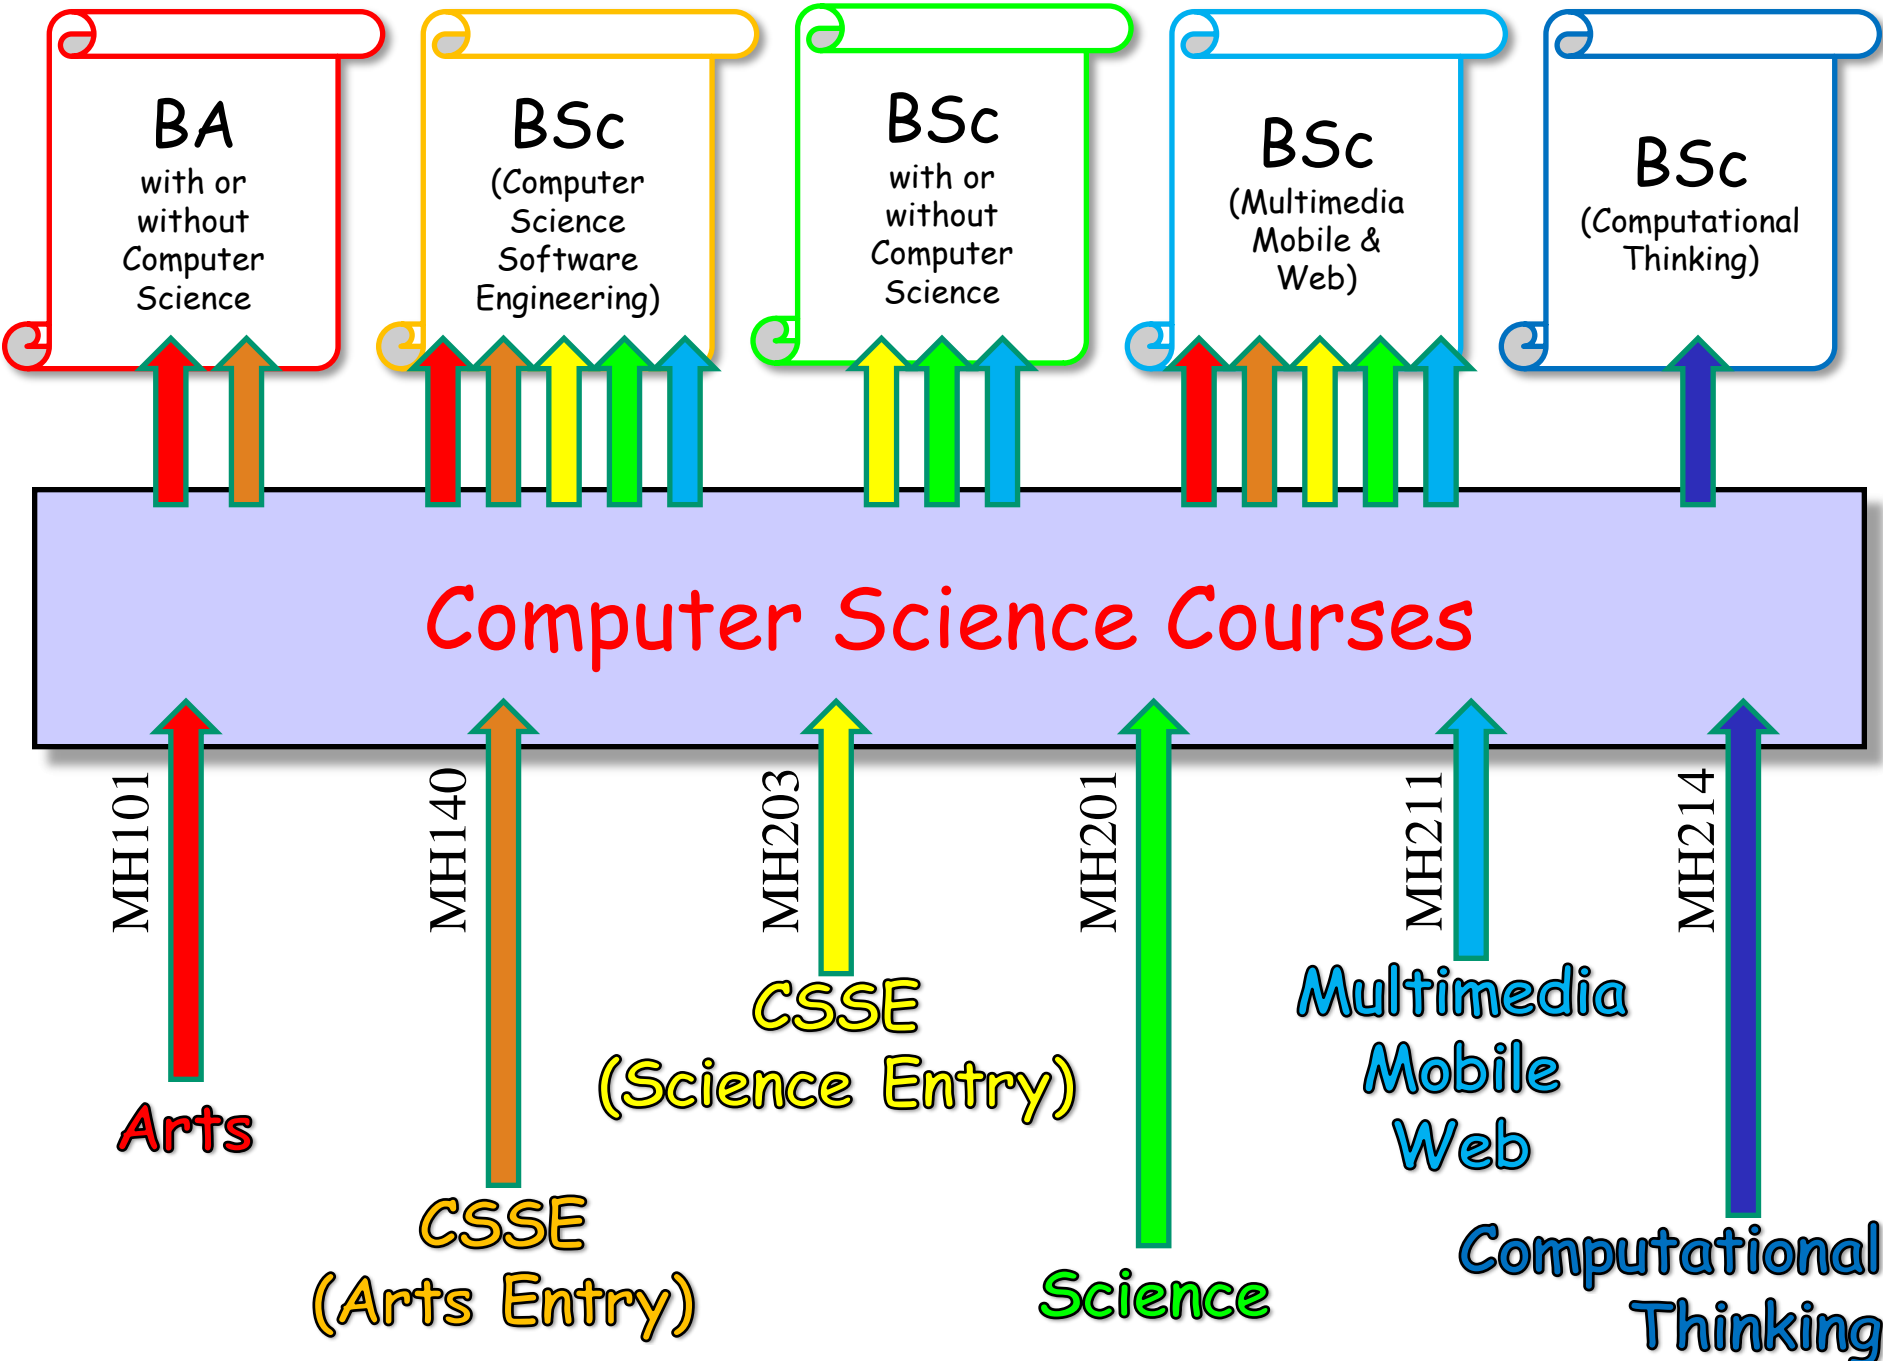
BA
with or without Computer Science

BSc
(Computer Science Software Engineering)

BSc
with or without Computer Science

BSc
(Multimedia Mobile & Web)

BSc
(Computational Thinking)

Computer Science Courses

MH101

Arts

MH140

CSSE
(Arts Entry)

MH203

CSSE
(Science Entry)

MH201

Science

MH211

Multimedia
Mobile
Web

MH214

Computational
Thinking